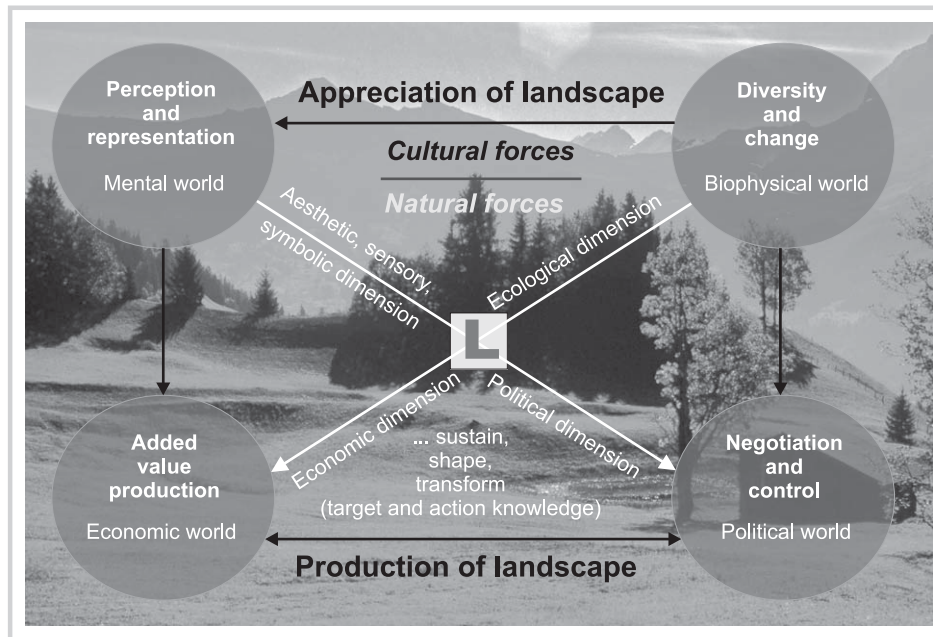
Perception and representation

Mental world

Appreciation of landscape

Cultural forces

Natural forces

Diversity and change

Biophysical world

Aesthetic, sensory, symbolic dimension

Ecological dimension

L

Economic dimension

Political dimension

Added value production

Economic world

... sustain, shape, transform (target and action knowledge)

Negotiation and control

Political world

Production of landscape